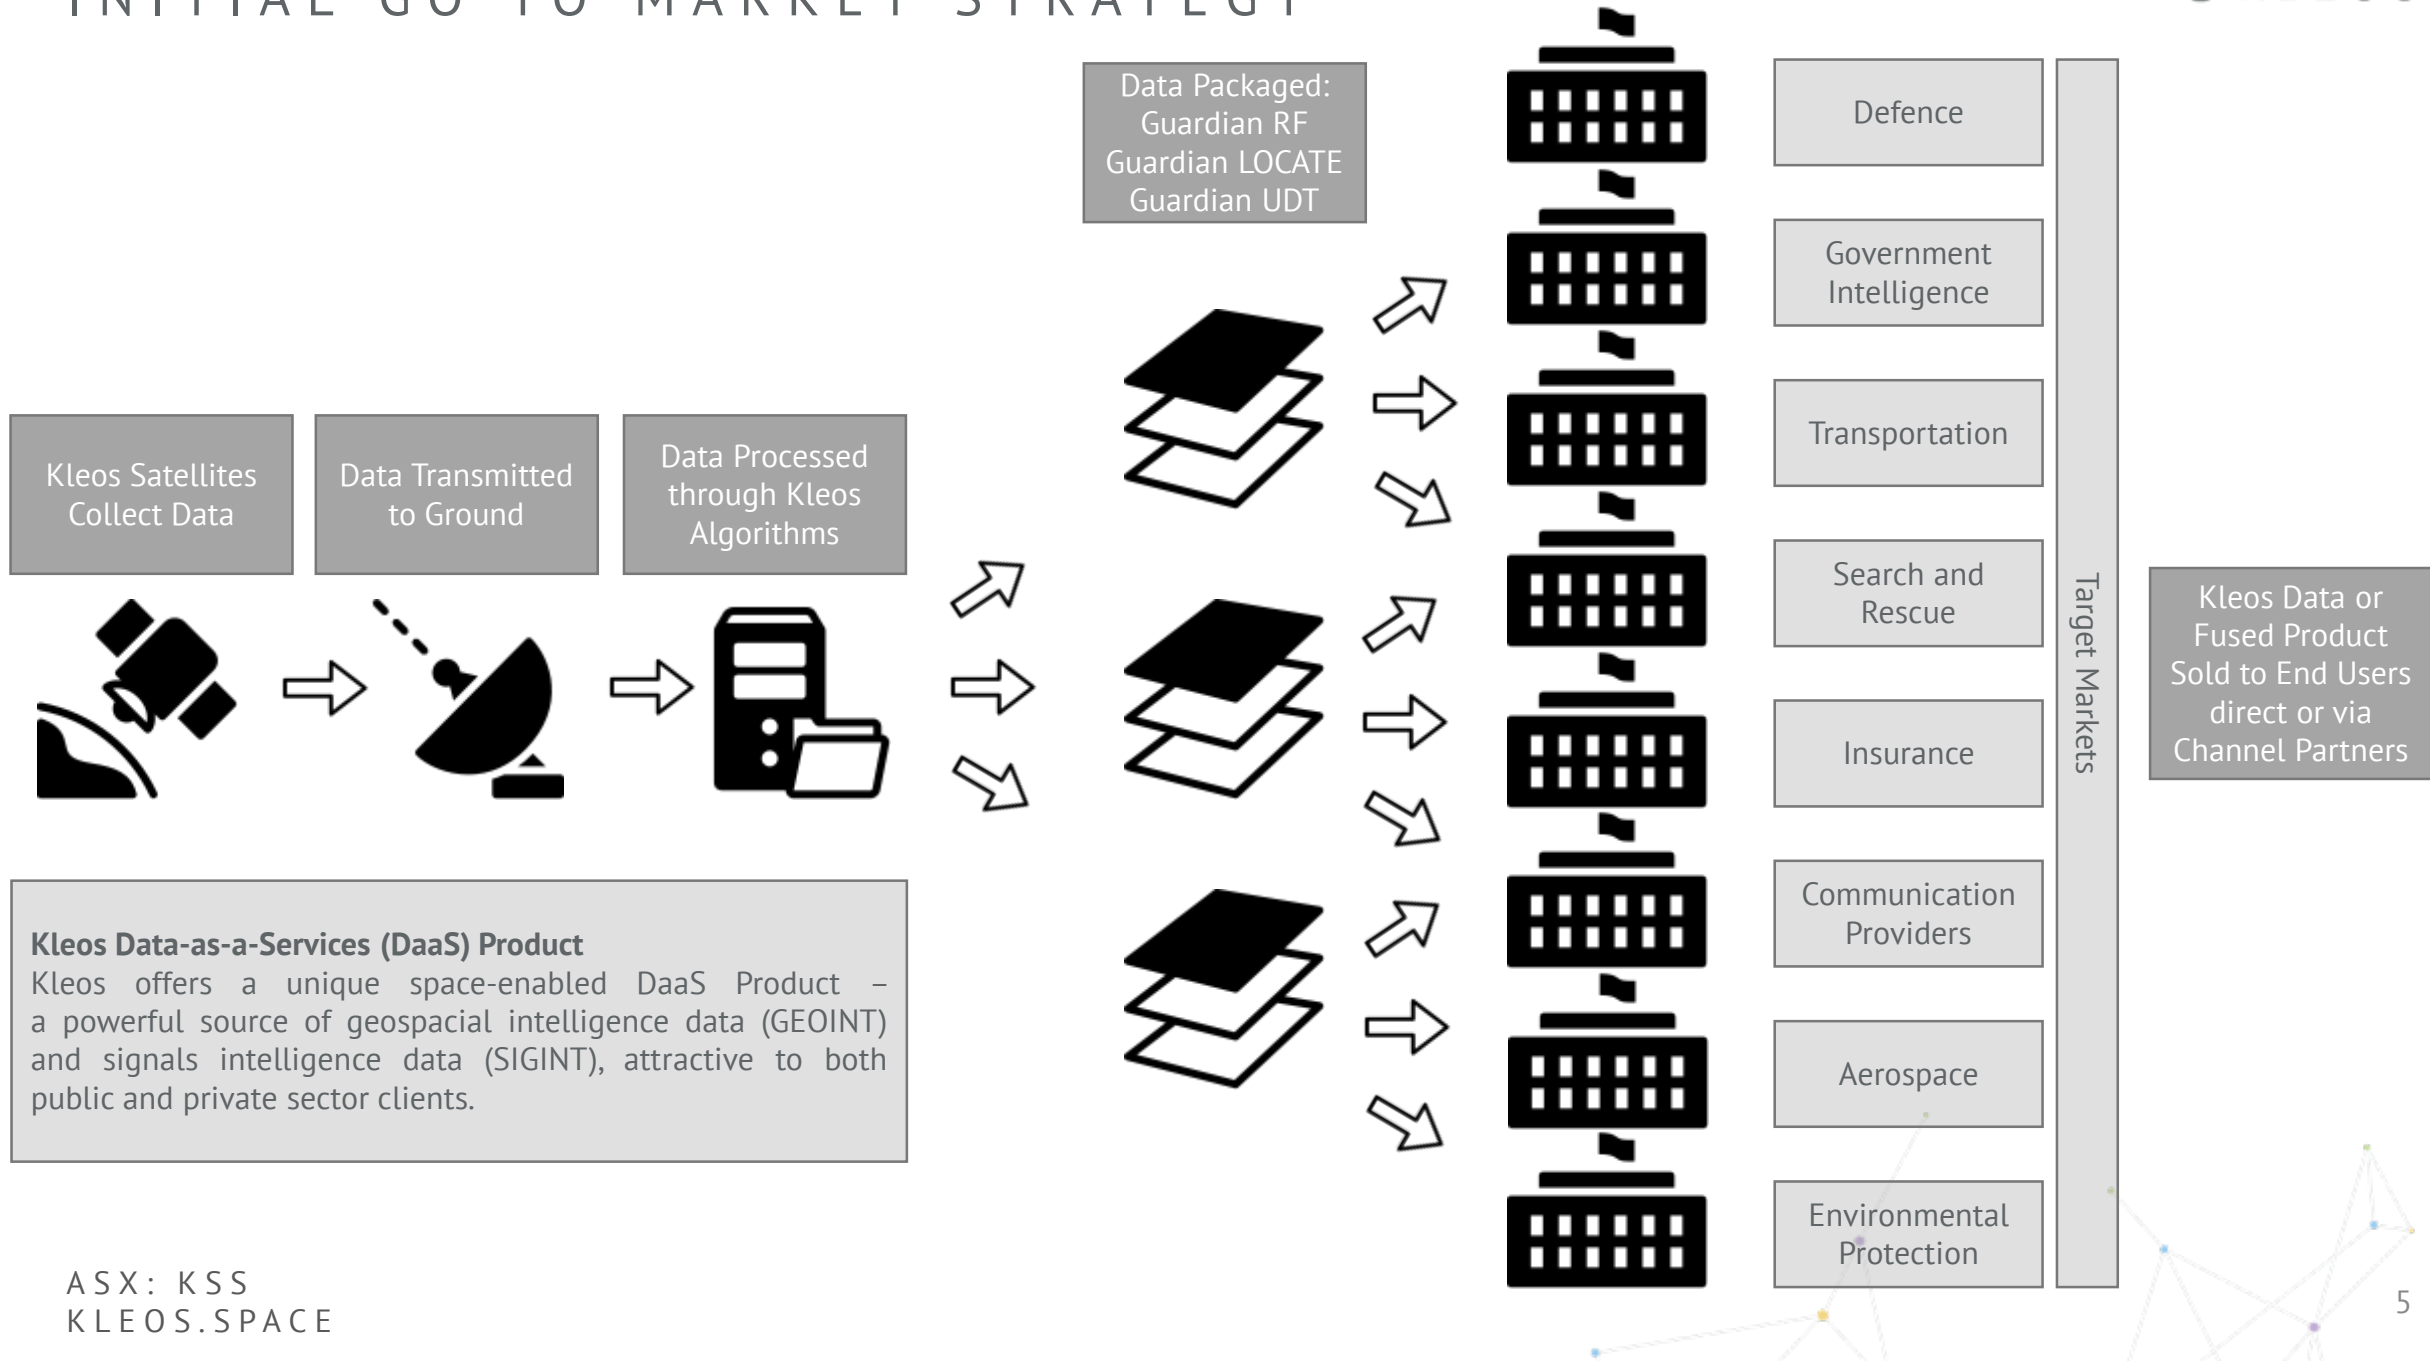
INITIAL GO TO MARKET STRATEGY

Data Packaged:
Guardian RF
Guardian LOCATE
Guardian UDT

Kleos Satellites Collect Data

Data Transmitted to Ground

Data Processed through Kleos Algorithms

Defence

Government Intelligence

Transportation

Search and Rescue

Insurance

Communication Providers

Aerospace

Environmental Protection

Target Markets

Kleos Data or Fused Product Sold to End Users direct or via Channel Partners

**Kleos Data-as-a-Services (DaaS) Product**
Kleos offers a unique space-enabled DaaS Product – a powerful source of geospacial intelligence data (GEOINT) and signals intelligence data (SIGINT), attractive to both public and private sector clients.

ASX: KSS
KLEOS.SPACE

5